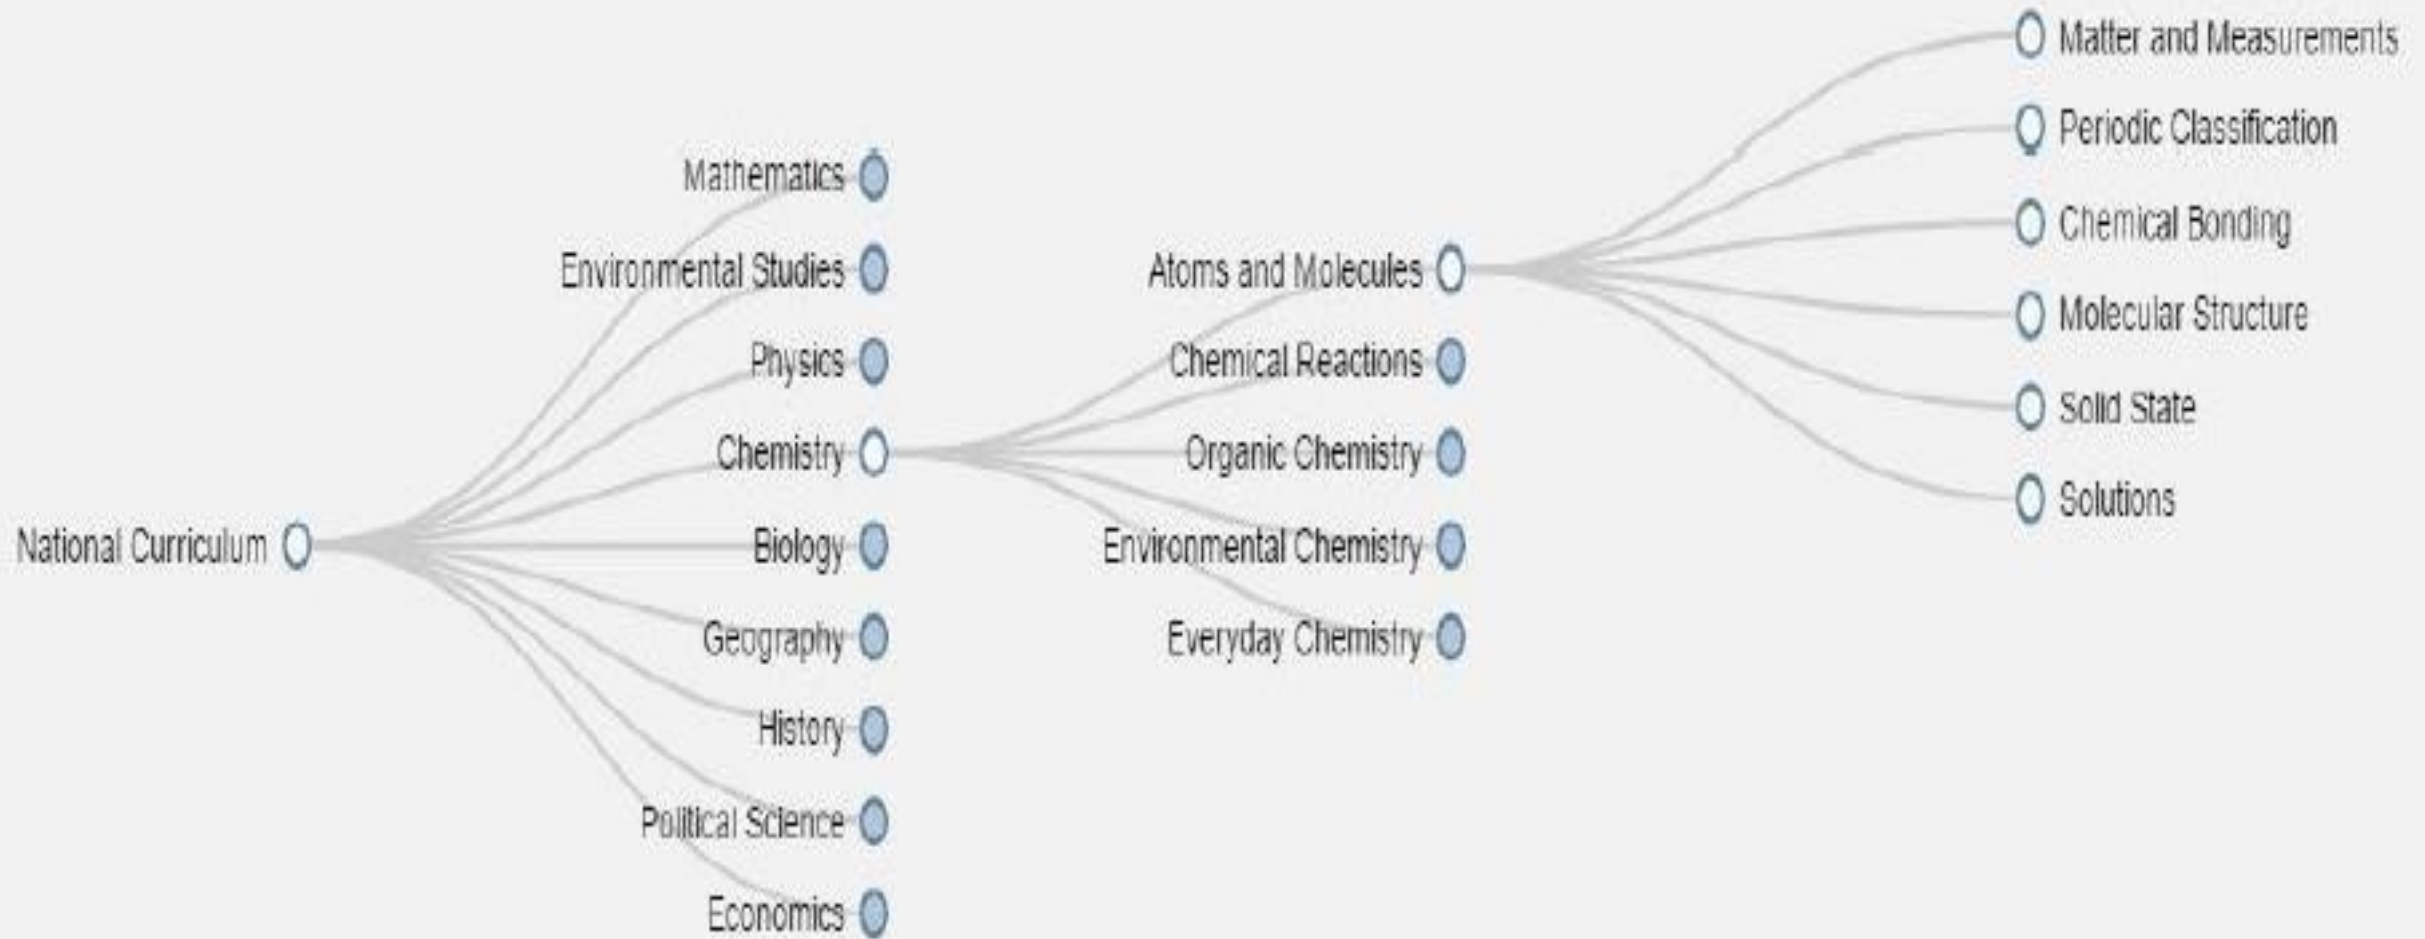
National Curriculum

Mathematics
Environmental Studies
Physics
Chemistry
Biology
Geography
History
Political Science
Economics

Atoms and Molecules
Chemical Reactions
Organic Chemistry
Environmental Chemistry
Everyday Chemistry

Matter and Measurements
Periodic Classification
Chemical Bonding
Molecular Structure
Solid State
Solutions